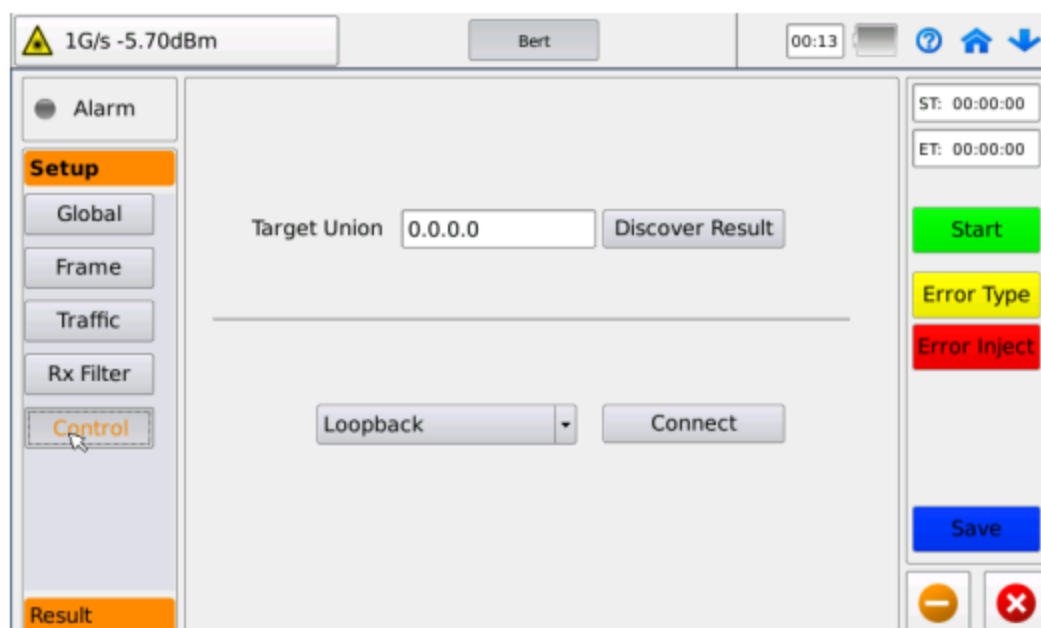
1G/s -5.70dBm

Bert

00:13

Alarm

Setup

Global

Frame

Traffic

Rx Filter

Control

Result

Target Union 0.0.0.0 Discover Result

Loopback

Connect

ST: 00:00:00

ET: 00:00:00

Start

Error Type

Error Inject

Save